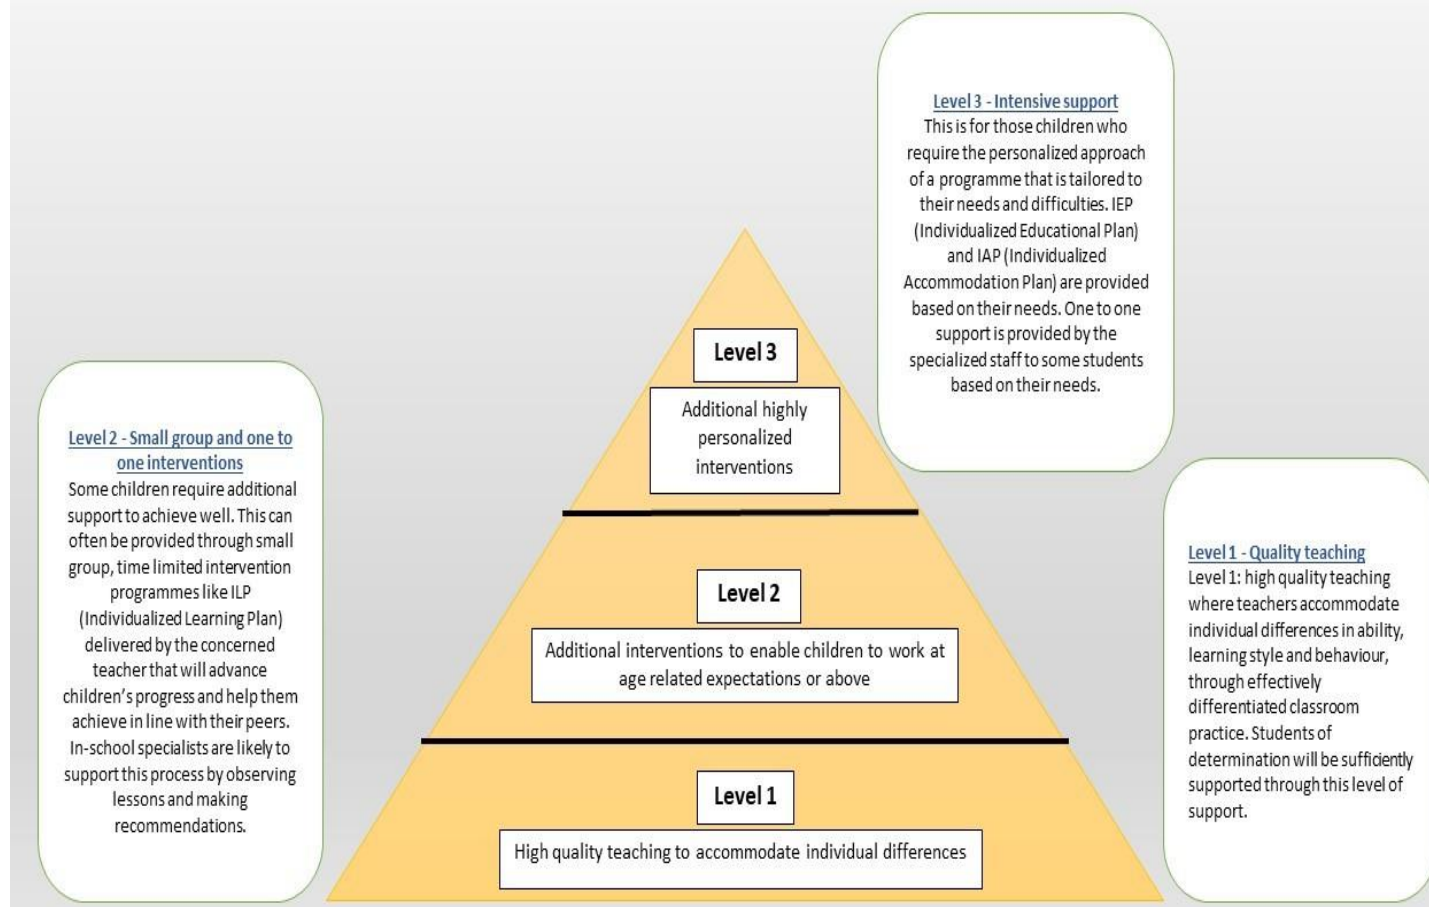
Level 3 - Intensive support
This is for those children who require the personalized approach of a programme that is tailored to their needs and difficulties. IEP (Individualized Educational Plan) and IAP (Individualized Accommodation Plan) are provided based on their needs. One to one support is provided by the specialized staff to some students based on their needs.

Level 2 - Small group and one to one interventions
Some children require additional support to achieve well. This can often be provided through small group, time limited intervention programmes like ILP (Individualized Learning Plan) delivered by the concerned teacher that will advance children's progress and help them achieve in line with their peers. In-school specialists are likely to support this process by observing lessons and making recommendations.

Level 3

Additional highly personalized interventions

Level 2

Additional interventions to enable children to work at age related expectations or above

Level 1

High quality teaching to accommodate individual differences

Level 1 - Quality teaching
Level 1: high quality teaching where teachers accommodate individual differences in ability, learning style and behaviour, through effectively differentiated classroom practice. Students of determination will be sufficiently supported through this level of support.